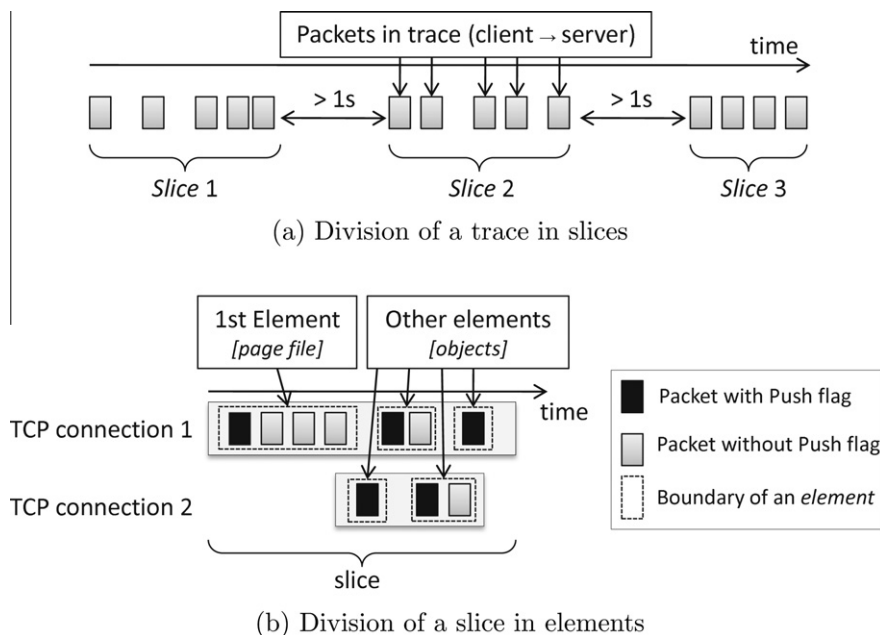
Packets in trace (client → server)

time

> 1s

> 1s

*Slice* 1

*Slice* 2

*Slice* 3

(a) Division of a trace in slices

1st Element
*[page file]*

Other elements
*[objects]*

time

TCP connection 1

TCP connection 2

slice

Packet with Push flag

Packet without Push flag

Boundary of an *element*

(b) Division of a slice in elements